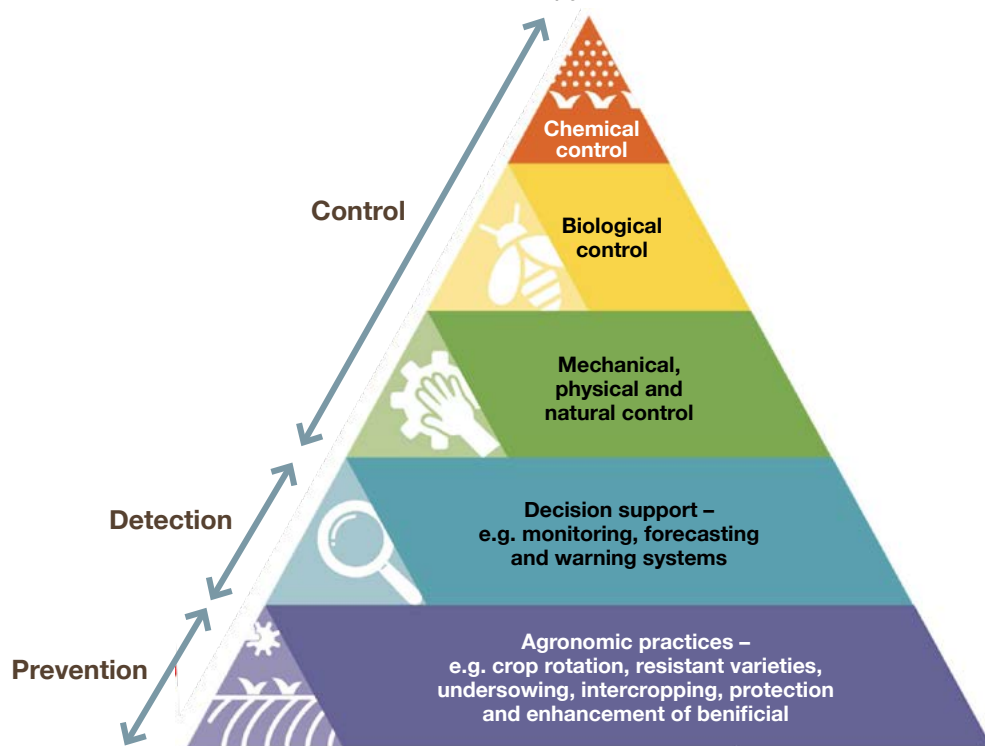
Chemical control

Biological control

Control

Mechanical, physical and natural control

Detection

Decision support – e.g. monitoring, forecasting and warning systems

Prevention

Agronomic practices – e.g. crop rotation, resistant varieties, undersowing, intercropping, protection and enhancement of benificial